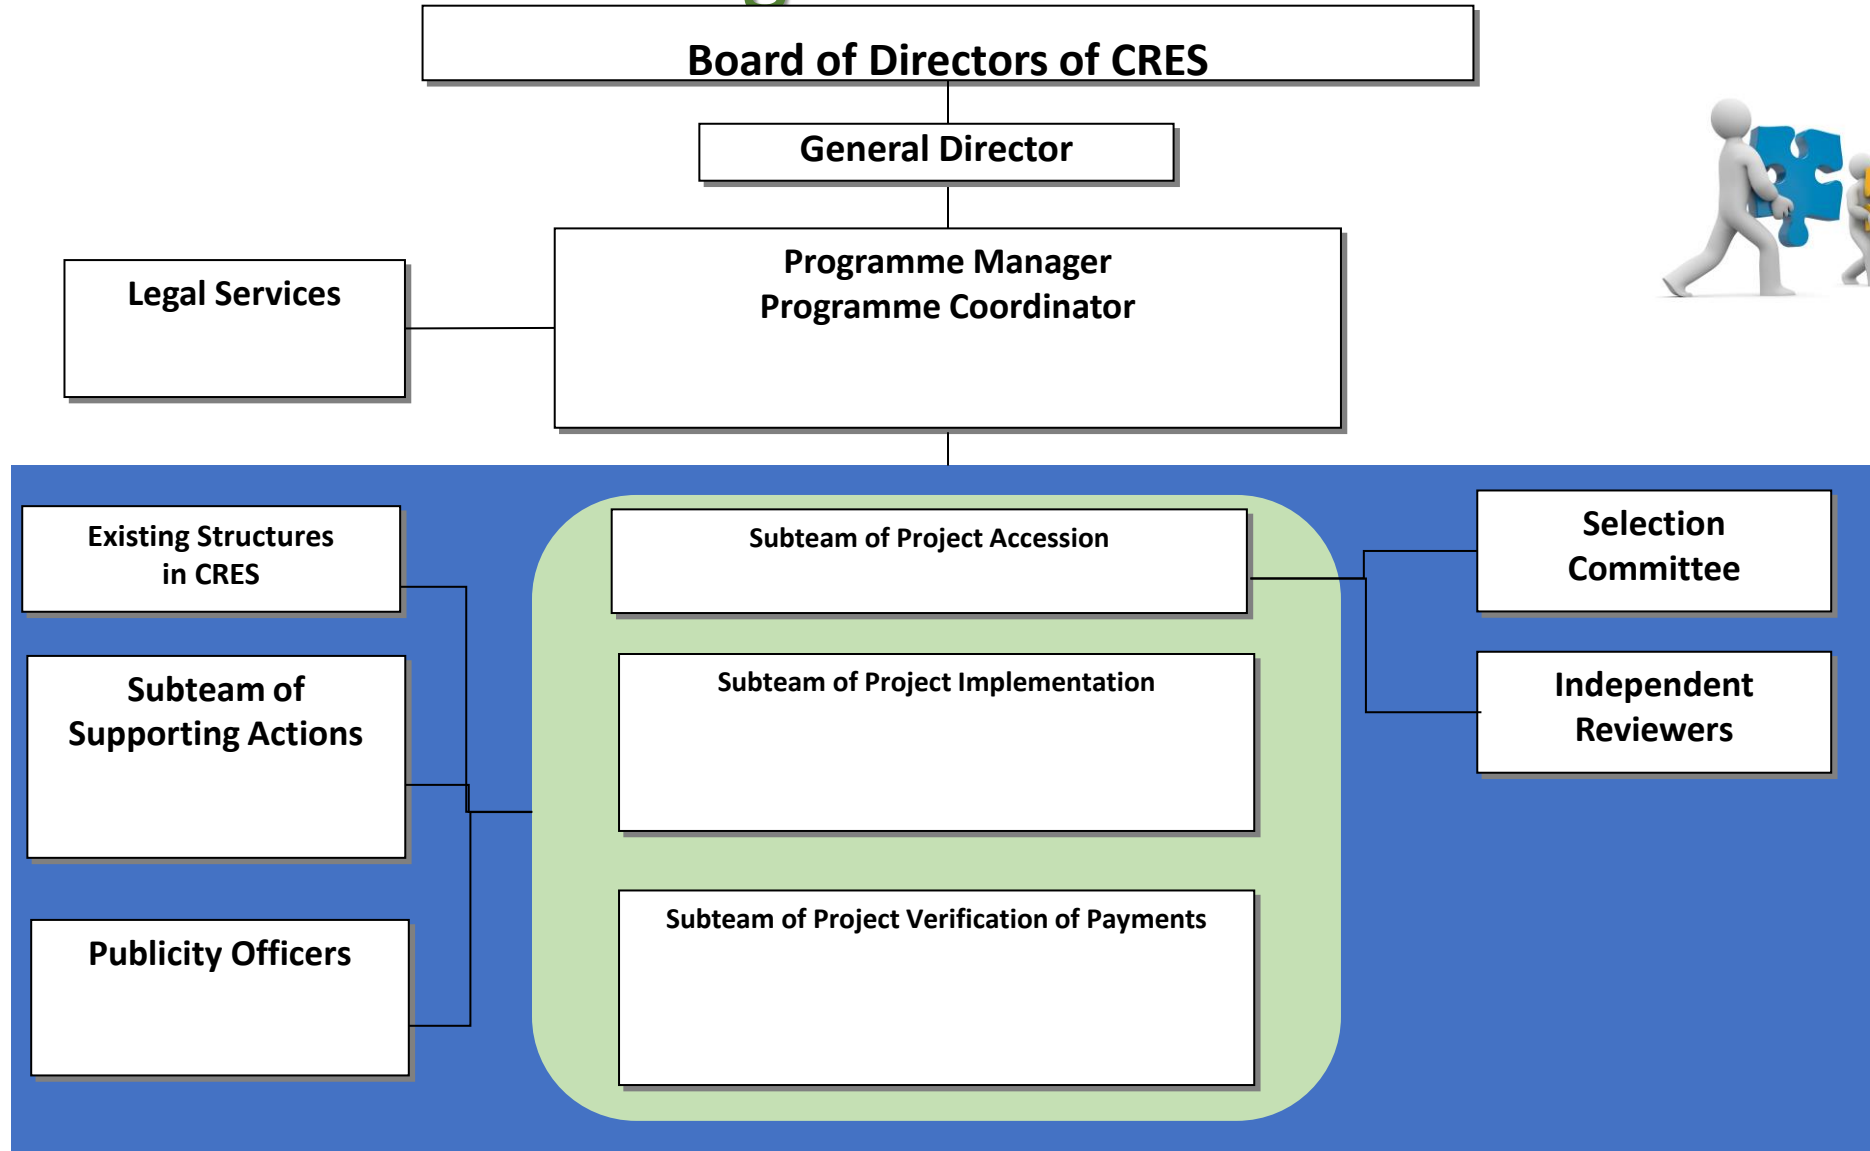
Board of Directors of CRES

General Director

Legal Services

Programme Manager
Programme Coordinator

Existing Structures in CRES

Subteam of Supporting Actions

Publicity Officers

Subteam of Project Accession

Subteam of Project Implementation

Subteam of Project Verification of Payments

Selection Committee

Independent Reviewers